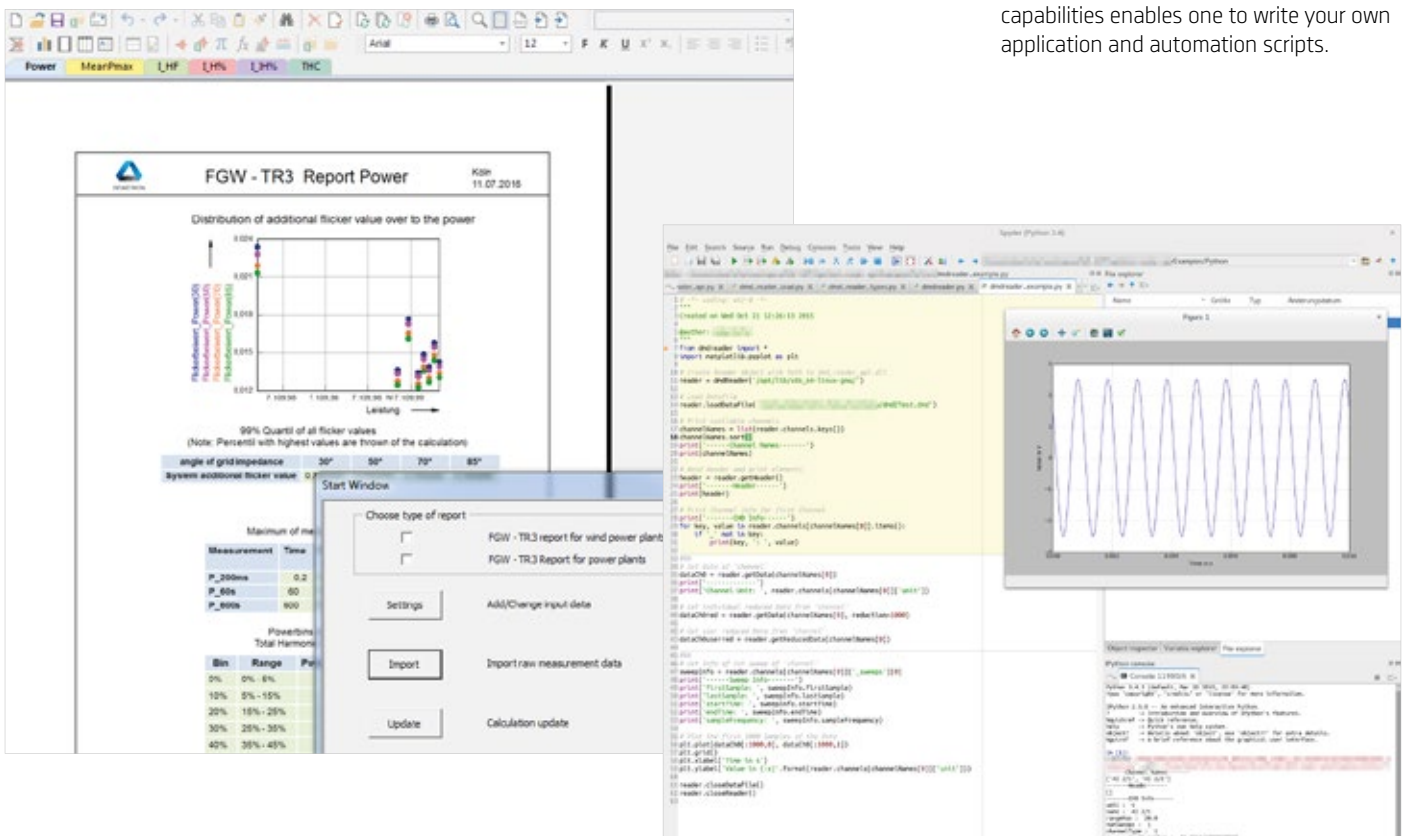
capabilities enables one to write your own application and automation scripts.

Power MearPmax I_HF I_H% I_H% THC

Arial 12 F K U

FGW - TR3 Report Power

Köln 11.07.2016

Distribution of additional flicker value over to the power

0.024
0.021
0.018
0.015
0.012

Leistung

99% Quantil of all flicker values
(Note: Percentil with highest values are thrown of the calculation)

| angle of grid impedance | 30° | 50° | 70° | 85° |
|---|---|---|---|---|
| System additional flicker value | | | | |

Maximum of me

| Measurement | Time |
|---|---|
| P_200ms | 0.2 |
| P_60s | 60 |
| P_600s | 600 |

Powerbins
Total Harmoni

| Bin | Range |
|---|---|
| 0% | 0% - 5% |
| 10% | 5% - 15% |
| 20% | 15% - 25% |
| 30% | 25% - 35% |
| 40% | 35% - 45% |

Start Window

Choose type of report

FGW - TR3 report for wind power plants

FGW - TR3 Report for power plants

Settings Add/Change input data

Import Import raw measurement data

Update Calculation update

Spyder (Python 3.4)

File Edit Search Source Run Debug Consoles Tools View Help

dmdreader_example.py

File explorer

Name Größe Typ Änderungsdatum

Figure 1

Created on Wed Oct 21 12:26:13 2015

from dmdreader import *
import matplotlib.pyplot as plt

reader = dmdReader('/opt/lib/x86_64-linux-gnu/')

reader.loadDataFile(' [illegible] /dmdTest.dmd')

channelNames = list(reader.channels.keys())
channelNames.sort()
print('------Channel Names------')
print(channelNames)

header = reader.getHeader()
print('------Header------')
print(header)

print('------Ch0 Info------')
for key, value in reader.channels[channelNames[0]].items():
    if '_' not in key:
        print(key, ':', value)

dataCh0 = reader.getData(channelNames[0])
print('------')
print('channel unit: ', reader.channels[channelNames[0]]['unit'])

dataCh0red = reader.getData(channelNames[0], reduction=1000)

dataCh0sumred = reader.getReducedData(channelNames[0])

sweepInfo = reader.channels[channelNames[0]]['_sweeps'][0]
print('------Sweep Info------')
print('firstSample: ', sweepInfo.firstSample)
print('lastSample: ', sweepInfo.lastSample)
print('startTime: ', sweepInfo.startTime)
print('endTime: ', sweepInfo.endTime)
print('sampleFrequency: ', sweepInfo.sampleFrequency)

plt.plot(dataCh0[:1000,0], dataCh0[:1000,1])
plt.grid()
plt.xlabel('Time in s')
plt.ylabel('Value in [{}]'.format(reader.channels[channelNames[0]]['unit']))

reader.closeDataFile()
reader.closeReader()

Object inspector Variable explorer File explorer

Python console

Console 1/A

Python 3.4.3
IPython 3.0.0 -- An enhanced Interactive Python.